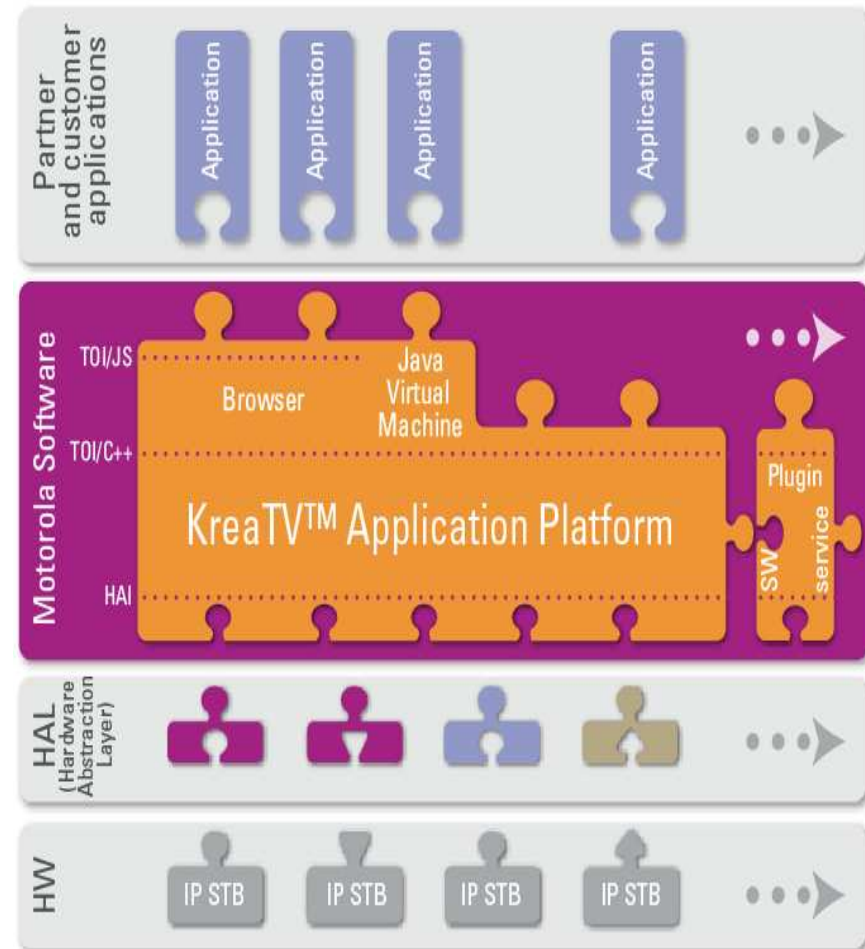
Partner and customer applications

Application

Application

Application

Application

Motorola Software

TOI/JS

Browser

Java Virtual Machine

TOI/C++

KreaTV™ Application Platform

HAI

Plugin

SW

service

HAL (Hardware Abstraction Layer)

HW

IP STB

IP STB

IP STB

IP STB